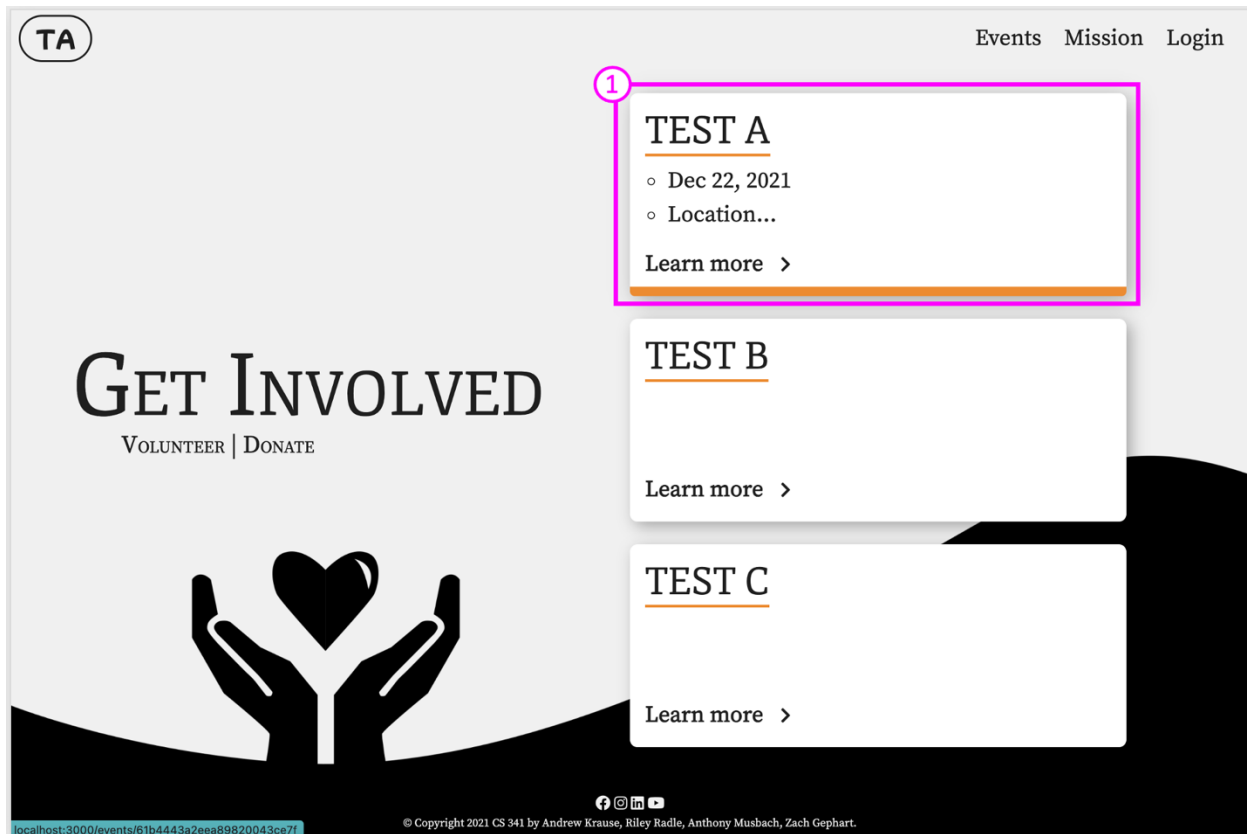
TA

Events Mission Login

1

TEST A

- Dec 22, 2021
- Location...

Learn more >

GET INVOLVED

VOLUNTEER | DONATE

TEST B

Learn more >

TEST C

Learn more >

© Copyright 2021 CS 341 by Andrew Krause, Riley Radle, Anthony Musbach, Zach Gephart.

localhost:3000/events/61b4443a2eea89820043ce7f